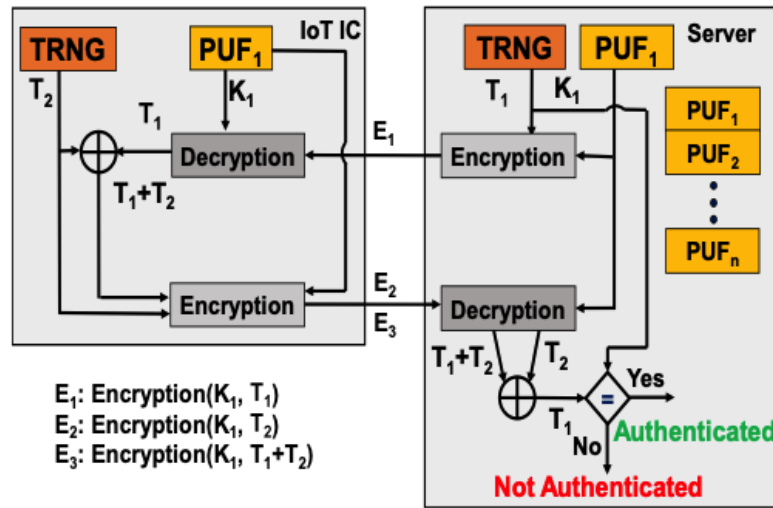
TRNG
PUF$_1$
IoT IC
T$_2$
K$_1$
T$_1$
Decryption
T$_1$+T$_2$
Encryption
E$_1$
E$_2$
E$_3$
TRNG
PUF$_1$
Server
T$_1$
K$_1$
Encryption
PUF$_1$
PUF$_2$
PUF$_n$
Decryption
T$_1$+T$_2$
T$_2$
T$_1$
=
Yes
No
Authenticated
Not Authenticated
E$_1$: Encryption(K$_1$, T$_1$)
E$_2$: Encryption(K$_1$, T$_2$)
E$_3$: Encryption(K$_1$, T$_1$+T$_2$)